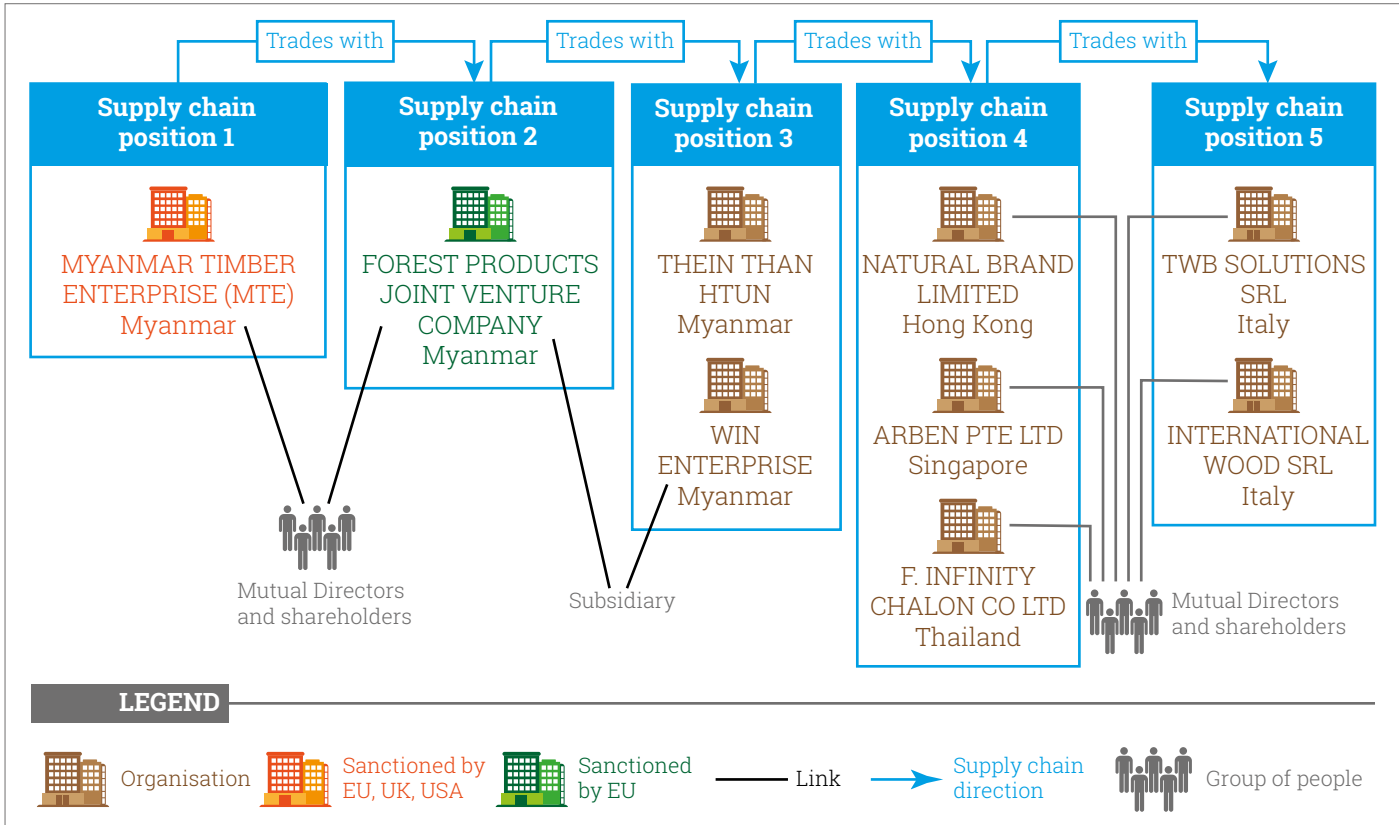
Trades with

Trades with

Trades with

Trades with

Supply chain position 1

MYANMAR TIMBER ENTERPRISE (MTE) Myanmar

Supply chain position 2

FOREST PRODUCTS JOINT VENTURE COMPANY Myanmar

Supply chain position 3

THEIN THAN HTUN Myanmar

WIN ENTERPRISE Myanmar

Supply chain position 4

NATURAL BRAND LIMITED Hong Kong

ARBEN PTE LTD Singapore

F. INFINITY CHALON CO LTD Thailand

Supply chain position 5

TWB SOLUTIONS SRL Italy

INTERNATIONAL WOOD SRL Italy

Mutual Directors and shareholders

Subsidiary

Mutual Directors and shareholders

LEGEND

Organisation

Sanctioned by EU, UK, USA

Sanctioned by EU

Link

Supply chain direction

Group of people